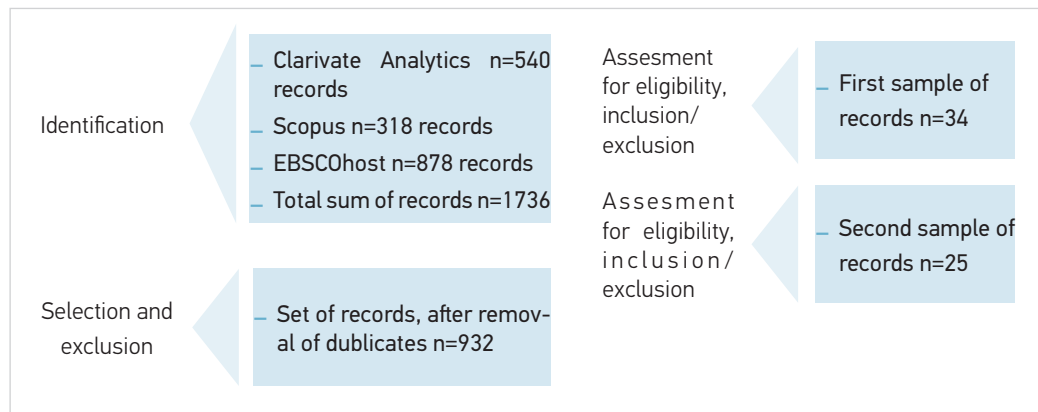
Identification

- Clarivate Analytics n=540 records
- Scopus n=318 records
- EBSCOhost n=878 records
- Total sum of records n=1736

Selection and exclusion

- Set of records, after removal of dublicates n=932

Assesment for eligibility, inclusion/ exclusion

- First sample of records n=34

Assesment for eligibility, inclusion/ exclusion

- Second sample of records n=25